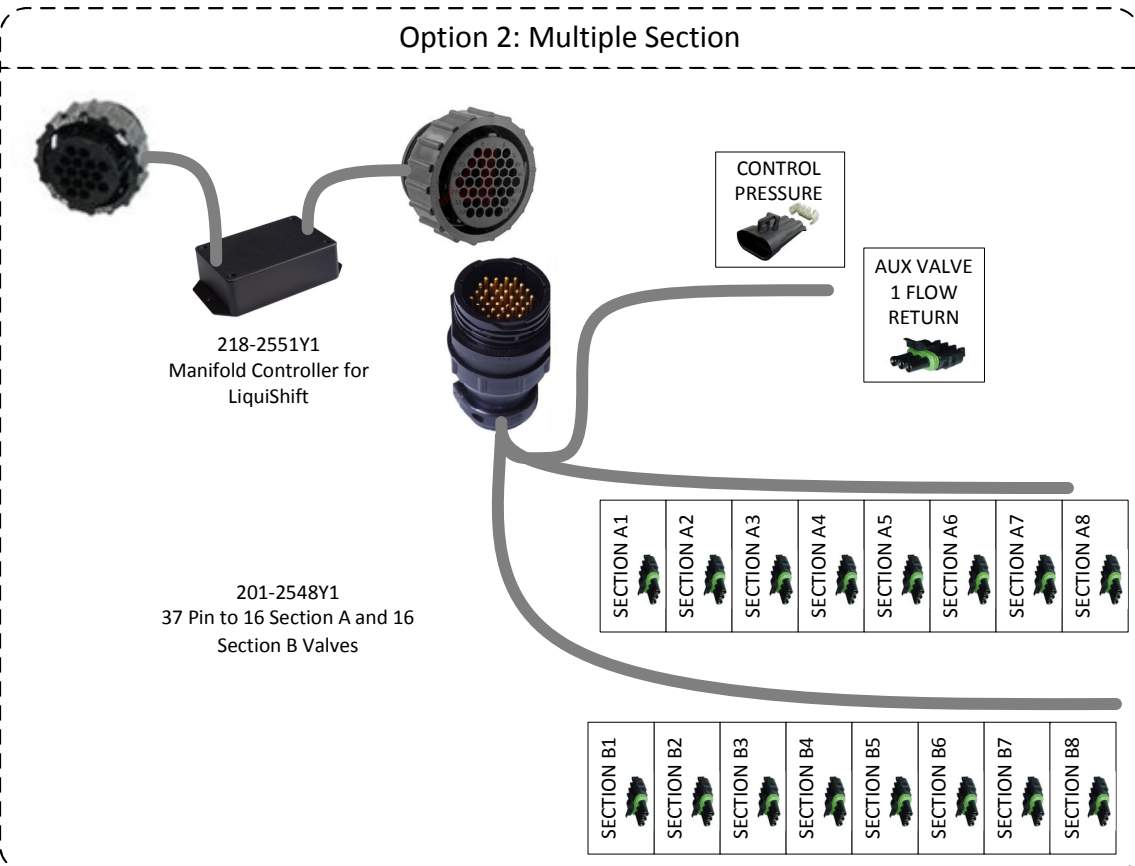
Option 2: Multiple Section

CONTROL PRESSURE

AUX VALVE 1 FLOW RETURN

218-2551Y1
Manifold Controller for LiquiShift

201-2548Y1
37 Pin to 16 Section A and 16 Section B Valves

| SECTION A1 | SECTION A2 | SECTION A3 | SECTION A4 | SECTION A5 | SECTION A6 | SECTION A7 | SECTION A8 |
|---|---|---|---|---|---|---|---|

| SECTION B1 | SECTION B2 | SECTION B3 | SECTION B4 | SECTION B5 | SECTION B6 | SECTION B7 | SECTION B8 |
|---|---|---|---|---|---|---|---|